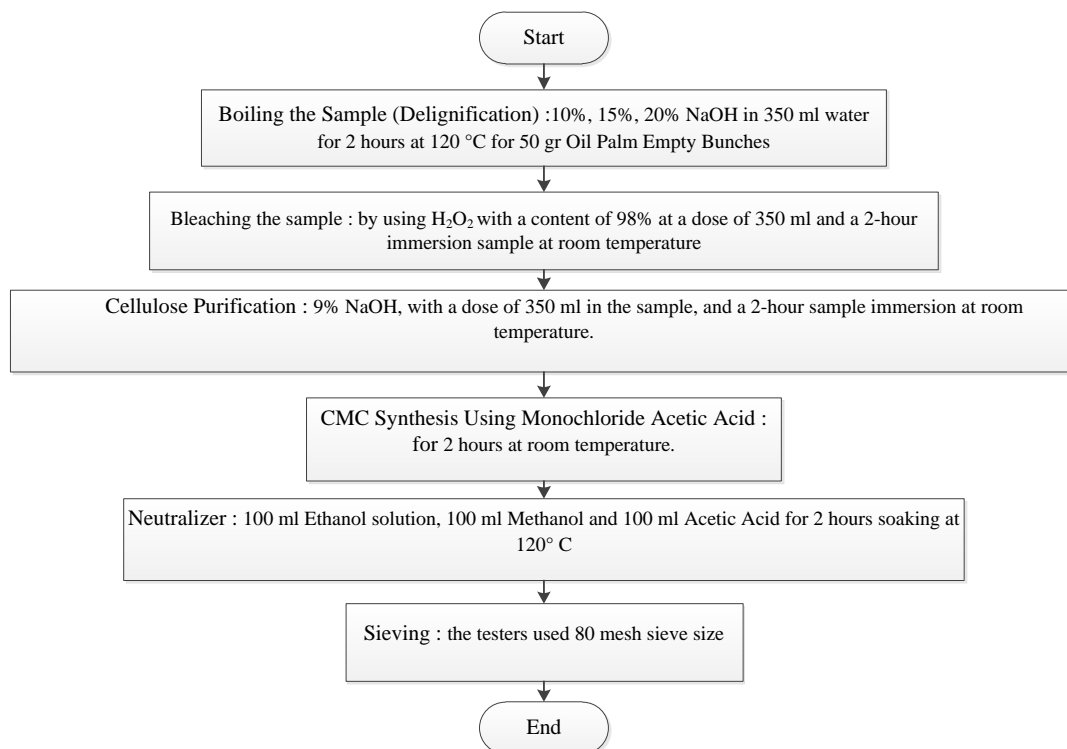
Start

Boiling the Sample (Delignification) :10%, 15%, 20% NaOH in 350 ml water for 2 hours at 120 °C for 50 gr Oil Palm Empty Bunches

Bleaching the sample : by using $H_2O_2$ with a content of 98% at a dose of 350 ml and a 2-hour immersion sample at room temperature

Cellulose Purification : 9% NaOH, with a dose of 350 ml in the sample, and a 2-hour sample immersion at room temperature.

CMC Synthesis Using Monochloride Acetic Acid : for 2 hours at room temperature.

Neutralizer : 100 ml Ethanol solution, 100 ml Methanol and 100 ml Acetic Acid for 2 hours soaking at 120° C

Sieving : the testers used 80 mesh sieve size

End